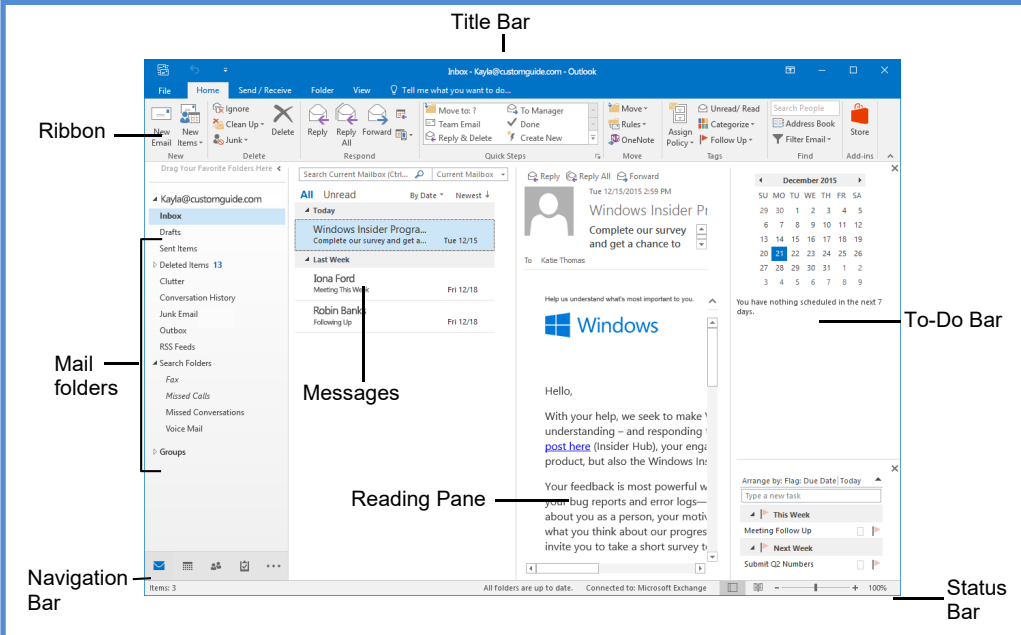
Title Bar

Inbox - Kayla@customguide.com - Outlook

File Home Send / Receive Folder View Tell me what you want to do...

New Email New Items Ignore Clean Up Junk Delete Reply Reply All Forward Move to: ? Team Email Reply & Delete To Manager Done Create New Move Rules OneNote Assign Policy Unread/ Read Categorize Follow Up Search People Address Book Filter Email Store

New Delete Respond Quick Steps Move Tags Find Add-ins

Ribbon

Drag Your Favorite Folders Here

Kayla@customguide.com
Inbox
Drafts
Sent Items
Deleted Items 13
Clutter
Conversation History
Junk Email
Outbox
RSS Feeds
Search Folders
Fax
Missed Calls
Missed Conversations
Voice Mail
Groups

Mail folders

Search Current Mailbox (Ctrl... Current Mailbox

All Unread By Date Newest

Today
Windows Insider Progra...
Complete our survey and get a... Tue 12/15
Last Week
Iona Ford
Meeting This Week Fri 12/18
Robin Banks
Following Up Fri 12/18

Messages

Reply Reply All Forward
Tue 12/15/2015 2:59 PM
Windows Insider Pr
Complete our survey and get a chance to
To Katie Thomas

Help us understand what's most important to you.

Windows

Hello,

With your help, we seek to make understanding – and responding post here (Insider Hub), your enga product, but also the Windows Ins

Your feedback is most powerful w your bug reports and error logs— about you as a person, your motiv what you think about our progres invite you to take a short survey t

Reading Pane

December 2015
| SU | MO | TU | WE | TH | FR | SA |
|---|---|---|---|---|---|---|
| 29 | 30 | 1 | 2 | 3 | 4 | 5 |
| 6 | 7 | 8 | 9 | 10 | 11 | 12 |
| 13 | 14 | 15 | 16 | 17 | 18 | 19 |
| 20 | 21 | 22 | 23 | 24 | 25 | 26 |
| 27 | 28 | 29 | 30 | 31 | 1 | 2 |
| 3 | 4 | 5 | 6 | 7 | 8 | 9 |

You have nothing scheduled in the next 7 days.

To-Do Bar

Arrange by: Flag: Due Date Today
Type a new task
This Week
Meeting Follow Up
Next Week
Submit Q2 Numbers

Navigation Bar

Items: 3 All folders are up to date. Connected to: Microsoft Exchange 100%

Status Bar